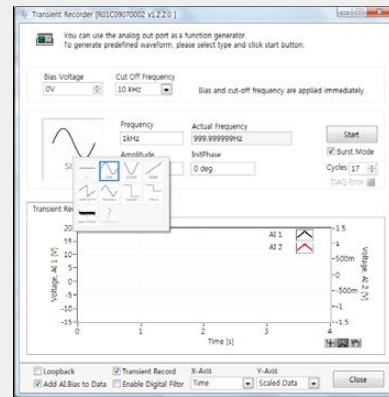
Transient Recorder [R01C09070002 v1.2.2.0]

You can use the analog out port as a function generator.
To generate predefined waveform, please select type and click start button.

Bias Voltage
0V
Cut Off Frequency
10 kHz
Bias and cut-off frequency are applied immediately.

Frequency
1kHz
Actual Frequency
999.999999Hz
Amplitude
InitPhase
0 deg
Start
Burst Mode
Cycles 17
DAQ Error

Transient Re

20
15
10
5
0
-5
-10
-15
Voltage, AI 1 [V]
AI 1
AI 2
1.5
1
500m
0
-500m
-1
-1.5
Voltage, AI 2 [V]
0
1
2
3
4
Time [s]

Loopback
Transient Record
X-Axis
Time
Y-Axis
Scaled Data
Close
Add AI.Bias to Data
Enable Digital Filter